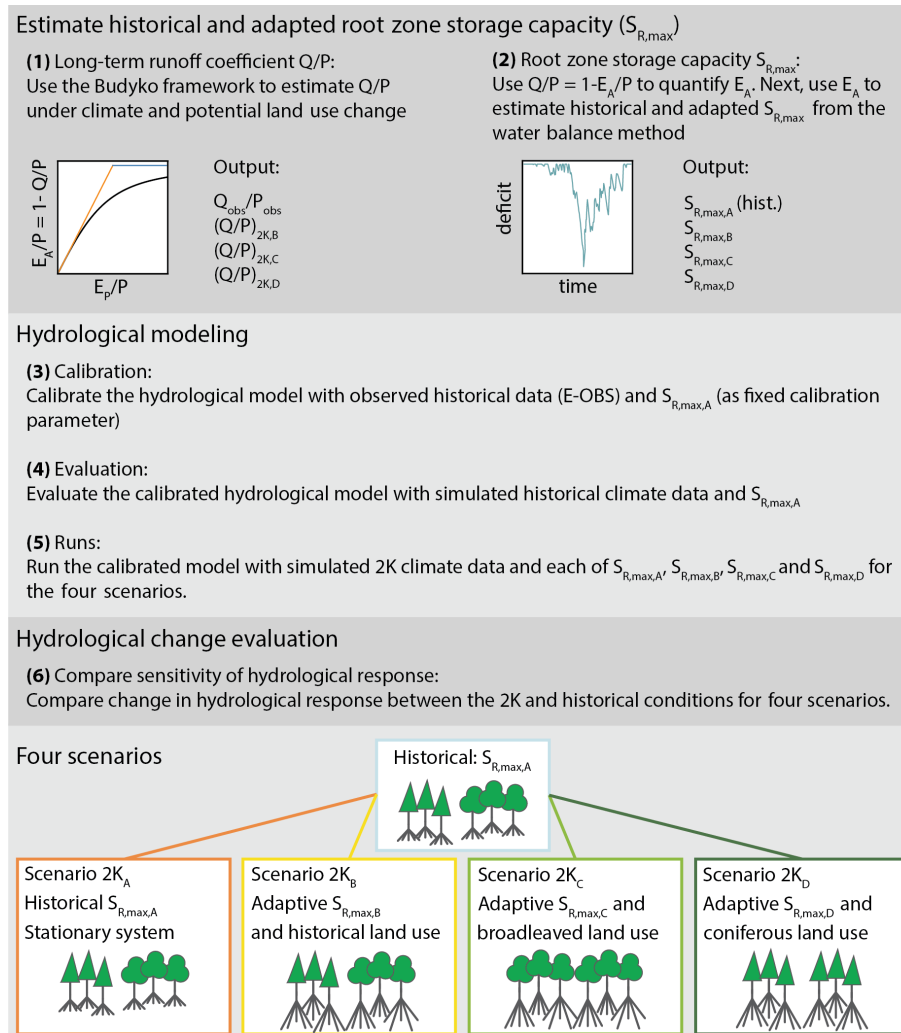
Estimate historical and adapted root zone storage capacity ($S_{R,max}$)

**(1)** Long-term runoff coefficient Q/P:
Use the Budyko framework to estimate Q/P under climate and potential land use change

$E_A/P = 1 - Q/P$

$E_P/P$

Output:
$Q_{obs}/P_{obs}$
$(Q/P)_{2K,B}$
$(Q/P)_{2K,C}$
$(Q/P)_{2K,D}$

**(2)** Root zone storage capacity $S_{R,max}$:
Use $Q/P = 1-E_A/P$ to quantify $E_A$. Next, use $E_A$ to estimate historical and adapted $S_{R,max}$ from the water balance method

deficit

time

Output:
$S_{R,max,A}$ (hist.)
$S_{R,max,B}$
$S_{R,max,C}$
$S_{R,max,D}$

Hydrological modeling

**(3)** Calibration:
Calibrate the hydrological model with observed historical data (E-OBS) and $S_{R,max,A}$ (as fixed calibration parameter)

**(4)** Evaluation:
Evaluate the calibrated hydrological model with simulated historical climate data and $S_{R,max,A}$

**(5)** Runs:
Run the calibrated model with simulated 2K climate data and each of $S_{R,max,A}$, $S_{R,max,B}$, $S_{R,max,C}$ and $S_{R,max,D}$ for the four scenarios.

Hydrological change evaluation

**(6)** Compare sensitivity of hydrological response:
Compare change in hydrological response between the 2K and historical conditions for four scenarios.

Four scenarios

Historical: $S_{R,max,A}$

Scenario $2K_A$
Historical $S_{R,max,A}$
Stationary system

Scenario $2K_B$
Adaptive $S_{R,max,B}$ and historical land use

Scenario $2K_C$
Adaptive $S_{R,max,C}$ and broadleaved land use

Scenario $2K_D$
Adaptive $S_{R,max,D}$ and coniferous land use